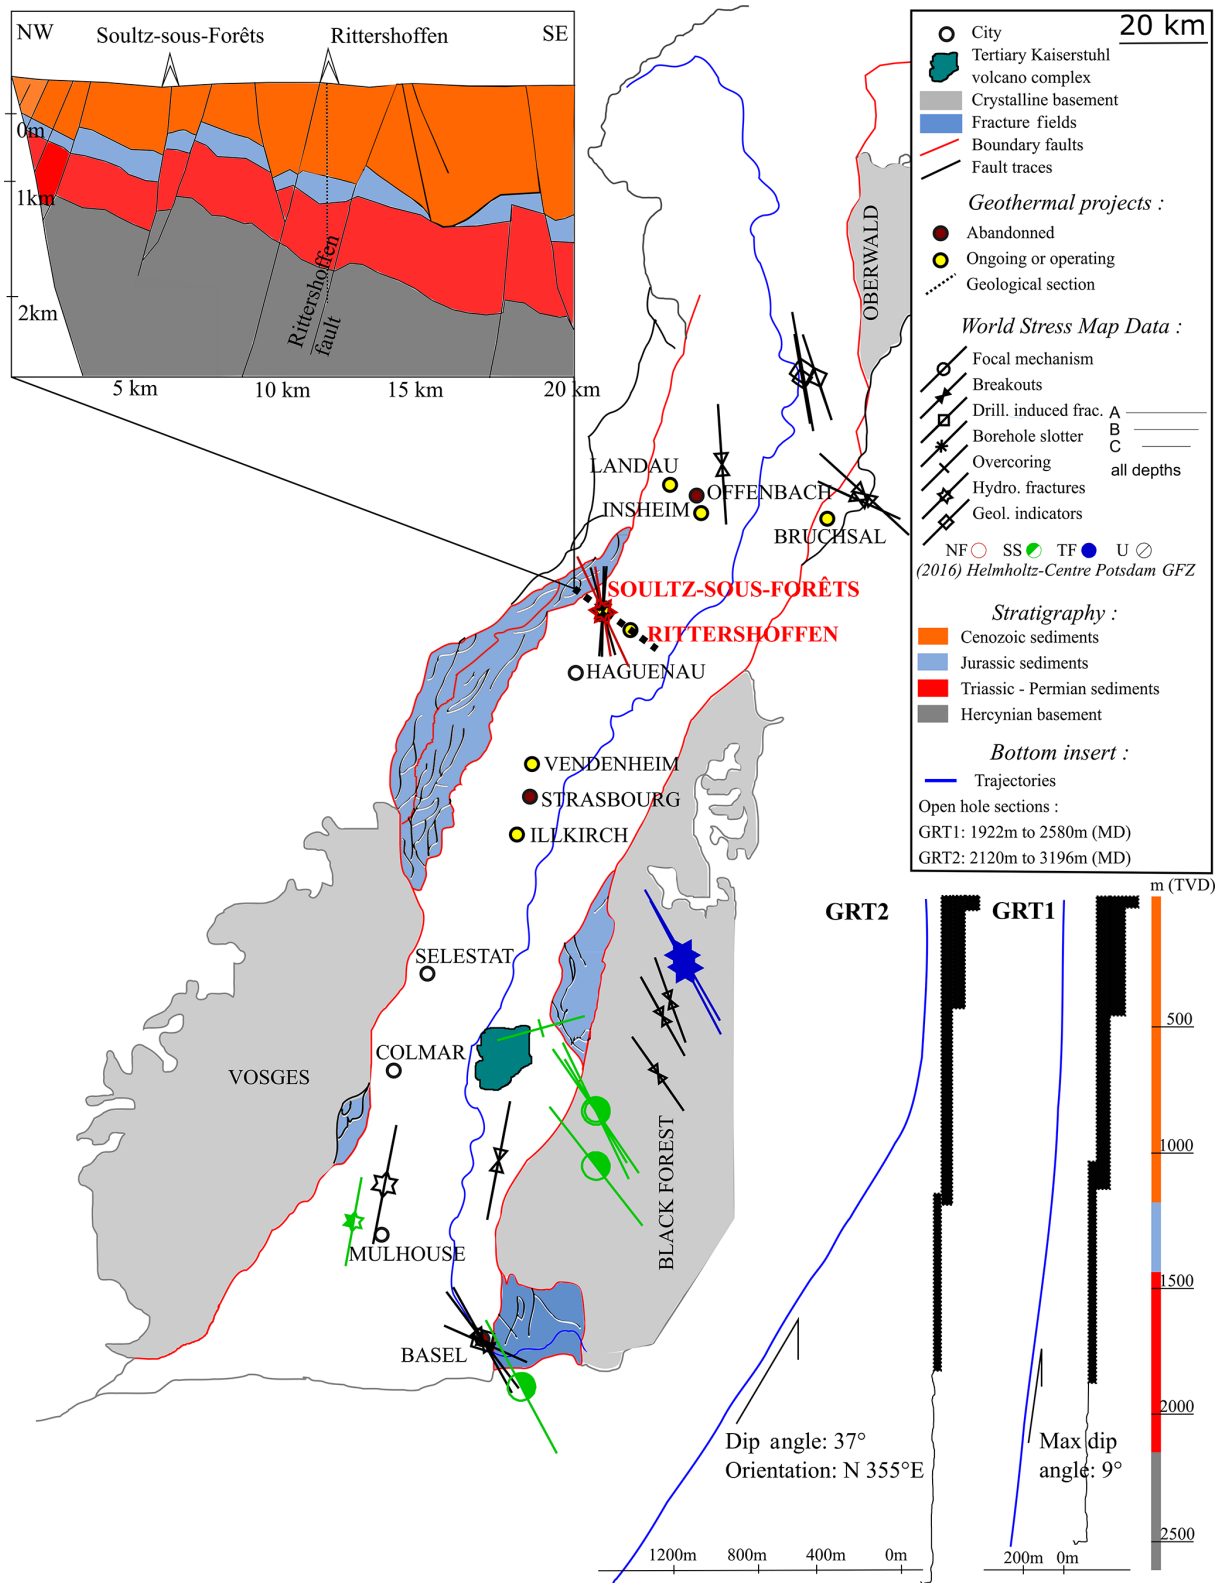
NW Soultz-sous-Forêts Rittershoffen SE

0m

1km

2km

Rittershoffen fault

5 km 10 km 15 km 20 km

20 km

City
Tertiary Kaiserstuhl volcano complex
Crystalline basement
Fracture fields
Boundary faults
Fault traces

Geothermal projects :
Abandonned
Ongoing or operating
Geological section

World Stress Map Data :
Focal mechanism
Breakouts
Drill. induced frac.
Borehole slotter
Overcoring
Hydro. fractures
Geol. indicators
A
B
C
all depths
NF SS TF U
(2016) Helmholtz-Centre Potsdam GFZ

Stratigraphy :
Cenozoic sediments
Jurassic sediments
Triassic - Permian sediments
Hercynian basement

Bottom insert :
Trajectories
Open hole sections :
GRT1: 1922m to 2580m (MD)
GRT2: 2120m to 3196m (MD)

OBERWALD
LANDAU
OFFENBACH
INSHEIM
BRUCHSAL
SOULTZ-SOUS-FORÊTS
RITTERSHOFFEN
HAGUENAU
VENDENHEIM
STRASBOURG
ILLKIRCH
SELESTAT
COLMAR
VOSGES
MULHOUSE
BLACK FOREST
BASEL

GRT2 GRT1 m (TVD)
500
1000
1500
2000
2500

Dip angle: 37°
Orientation: N 355°E

Max dip angle: 9°

1200m 800m 400m 0m
200m 0m